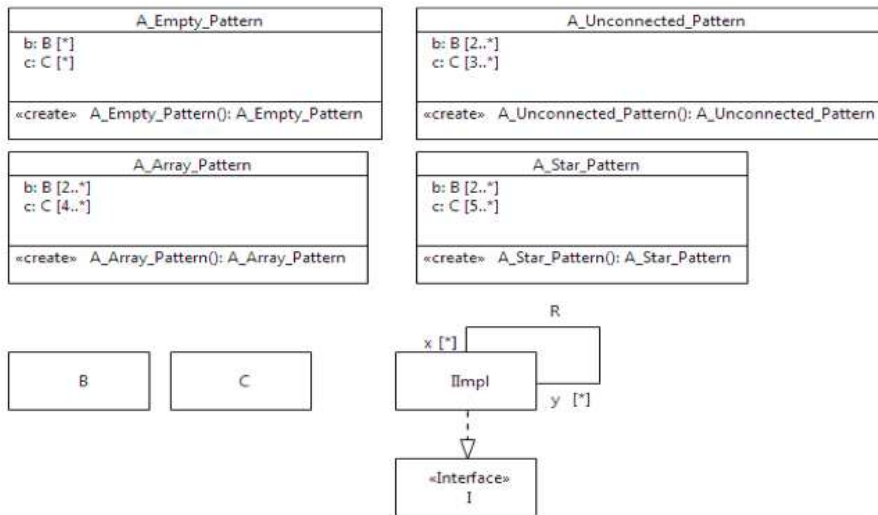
A_Empty_Pattern
b: B [*]
c: C [*]
«create» A_Empty_Pattern(): A_Empty_Pattern

A_Unconnected_Pattern
b: B [2..*]
c: C [3..*]
«create» A_Unconnected_Pattern(): A_Unconnected_Pattern

A_Array_Pattern
b: B [2..*]
c: C [4..*]
«create» A_Array_Pattern(): A_Array_Pattern

A_Star_Pattern
b: B [2..*]
c: C [5..*]
«create» A_Star_Pattern(): A_Star_Pattern

R

x [*]

B

C

IImpl

y [*]

«Interface»
I